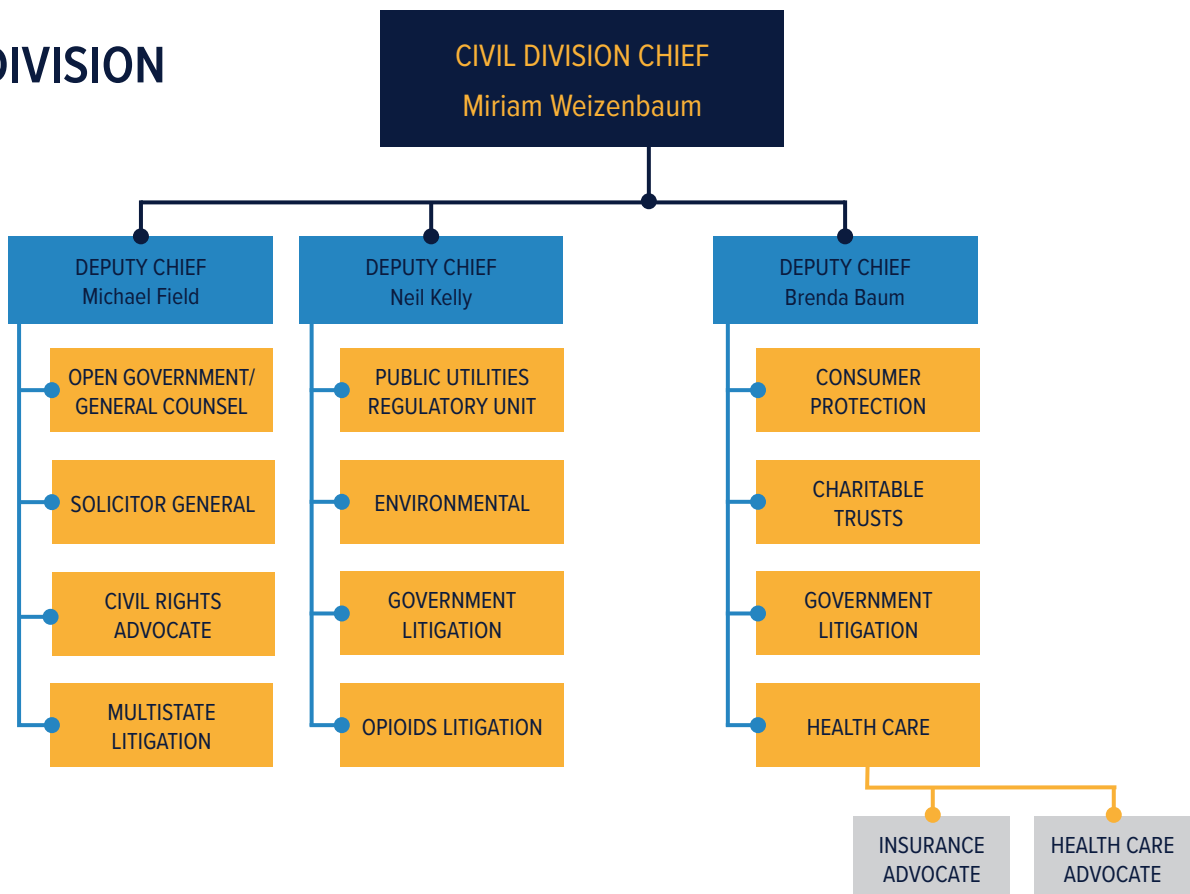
DIVISION

CIVIL DIVISION CHIEF
Miriam Weizenbaum

DEPUTY CHIEF
Michael Field

OPEN GOVERNMENT/ GENERAL COUNSEL

SOLICITOR GENERAL

CIVIL RIGHTS ADVOCATE

MULTISTATE LITIGATION

DEPUTY CHIEF
Neil Kelly

PUBLIC UTILITIES REGULATORY UNIT

ENVIRONMENTAL

GOVERNMENT LITIGATION

OPIOIDS LITIGATION

DEPUTY CHIEF
Brenda Baum

CONSUMER PROTECTION

CHARITABLE TRUSTS

GOVERNMENT LITIGATION

HEALTH CARE

INSURANCE ADVOCATE

HEALTH CARE ADVOCATE